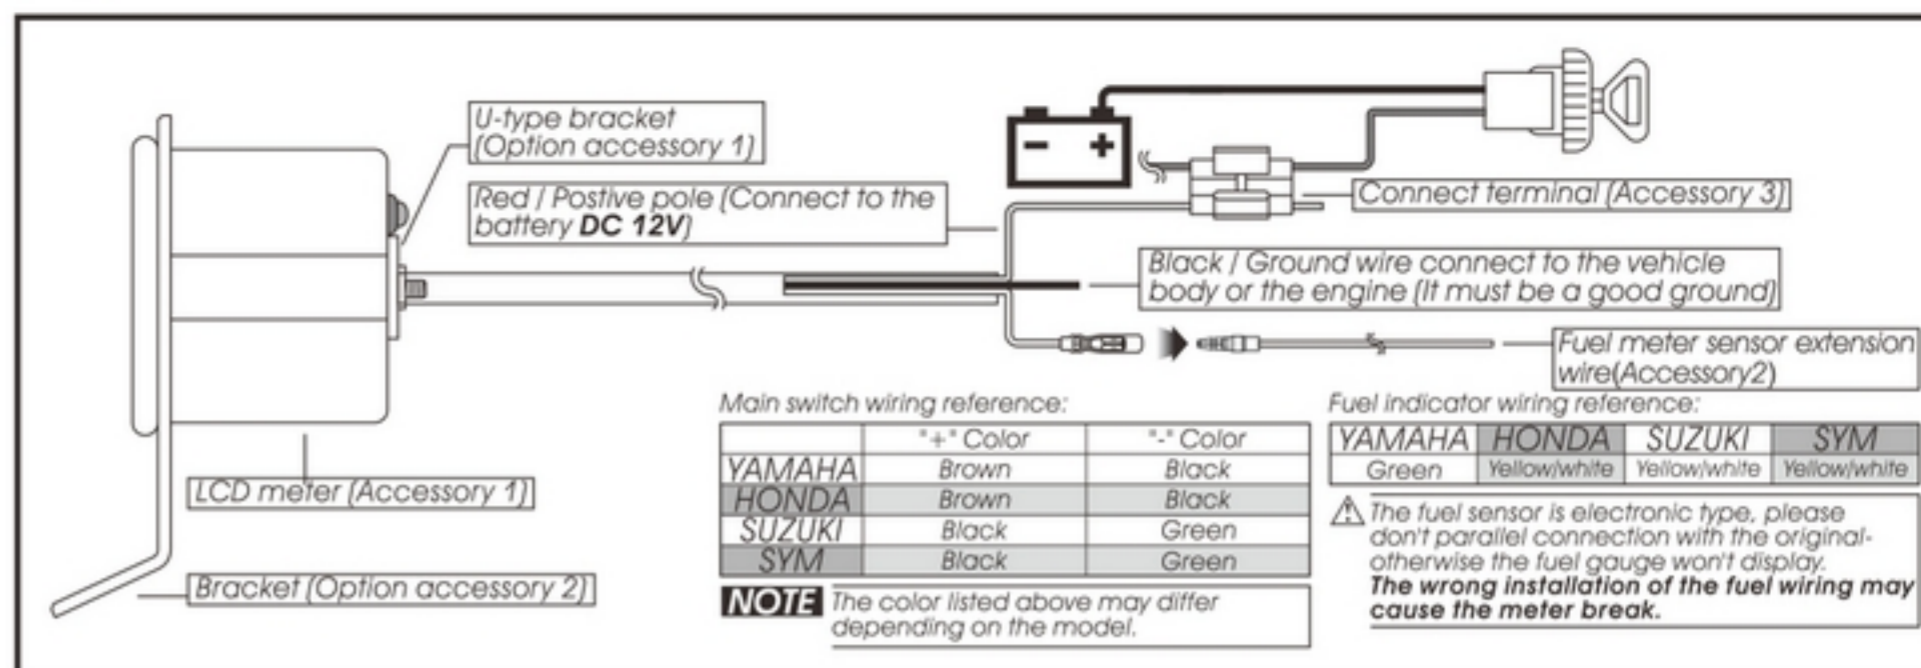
U-type bracket (Option accessory 1)

Red / Postive pole (Connect to the battery **DC 12V**)

Connect terminal (Accessory 3)

Black / Ground wire connect to the vehicle body or the engine (It must be a good ground)

Fuel meter sensor extension wire(Accessory2)

LCD meter (Accessory 1)

Bracket (Option accessory 2)

Main switch wiring reference:

| | "+" Color | "-" Color |
|---|---|---|
| YAMAHA | Brown | Black |
| HONDA | Brown | Black |
| SUZUKI | Black | Green |
| SYM | Black | Green |

NOTE The color listed above may differ depending on the model.

Fuel indicator wiring reference:

| YAMAHA | HONDA | SUZUKI | SYM |
|---|---|---|---|
| Green | Yellow/white | Yellow/white | Yellow/white |

The fuel sensor is electronic type, please don't parallel connection with the original-otherwise the fuel gauge won't display. **The wrong installation of the fuel wiring may cause the meter break.**